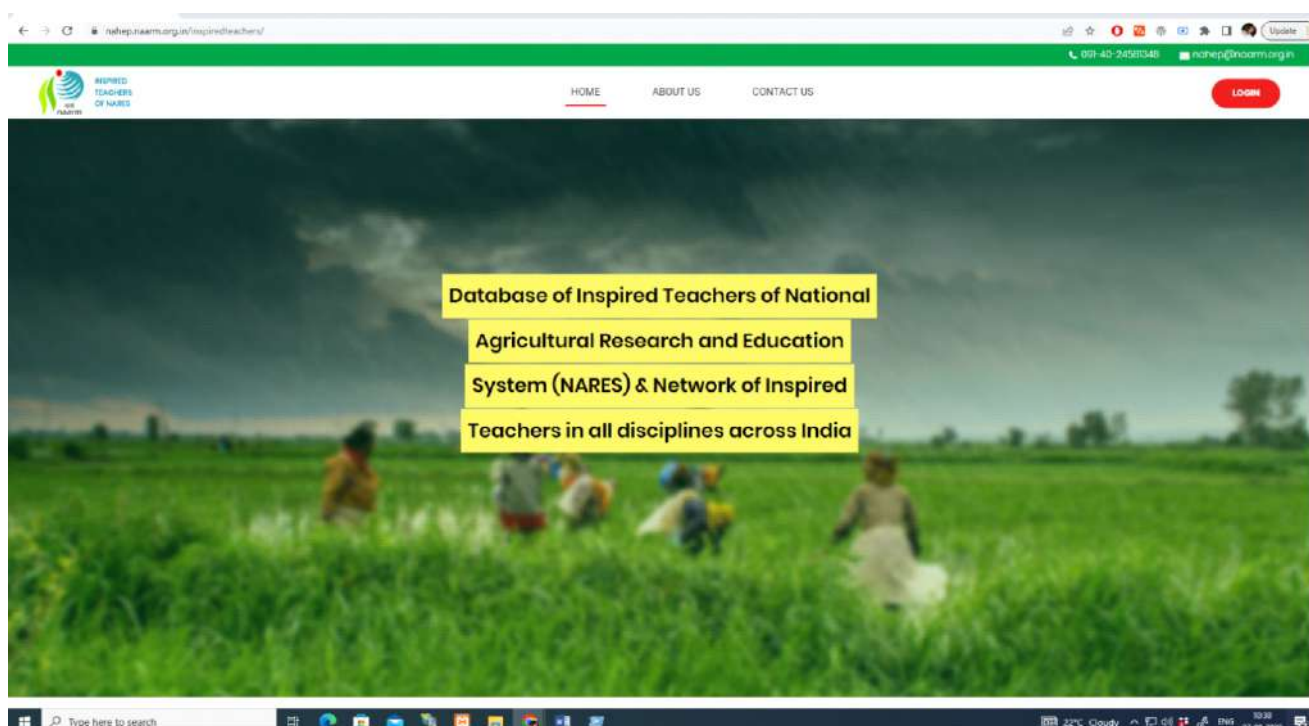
nahep.naarm.org.in/inspiredteachers/

Update

091-40-24581348 nahep@naarm.org.in

INSPIRED TEACHERS OF NARES

naarm

HOME ABOUT US CONTACT US

LOGIN

Database of Inspired Teachers of National Agricultural Research and Education System (NARES) & Network of Inspired Teachers in all disciplines across India

Type here to search

22°C Cloudy ENG 10:38